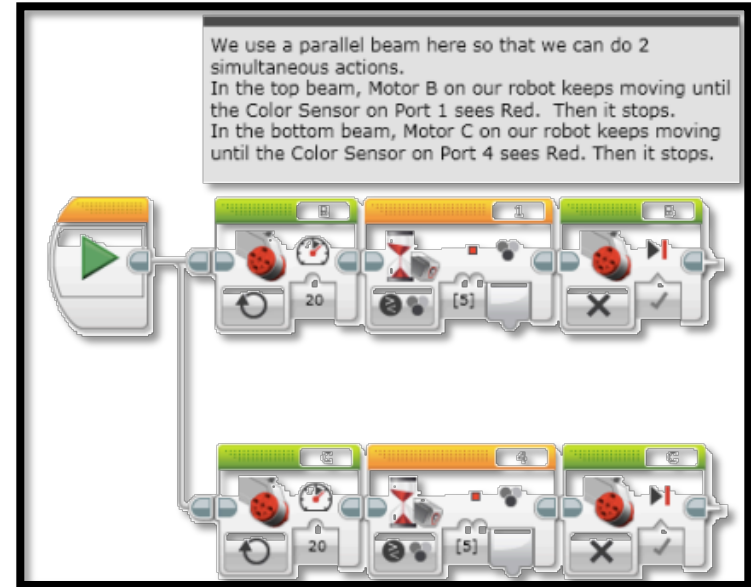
We use a parallel beam here so that we can do 2 simultaneous actions.
In the top beam, Motor B on our robot keeps moving until the Color Sensor on Port 1 sees Red. Then it stops.
In the bottom beam, Motor C on our robot keeps moving until the Color Sensor on Port 4 sees Red. Then it stops.

B
20
1
[5]
B

C
20
4
[5]
C